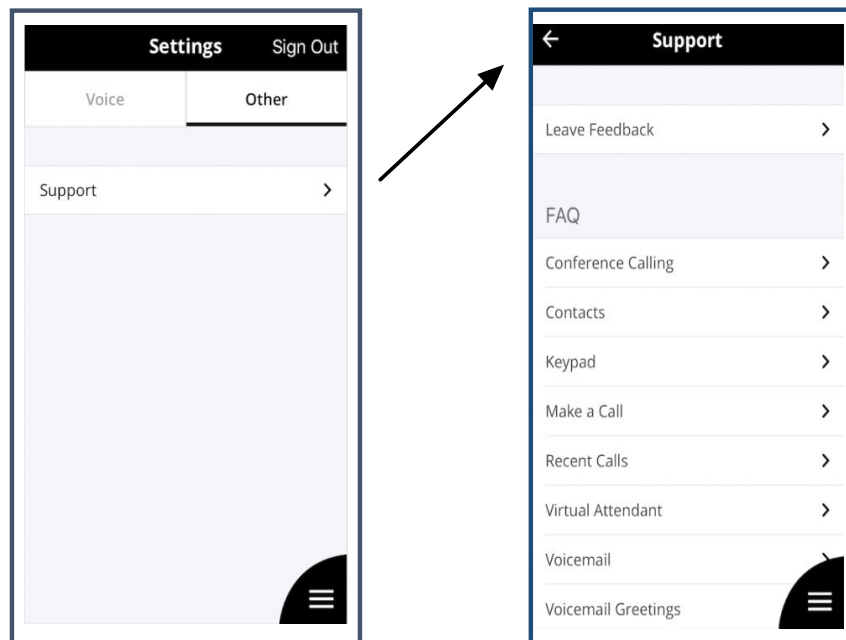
Settings Sign Out

Voice Other

Support >

← Support

Leave Feedback >

FAQ

Conference Calling >

Contacts >

Keypad >

Make a Call >

Recent Calls >

Virtual Attendant >

Voicemail

Voicemail Greetings